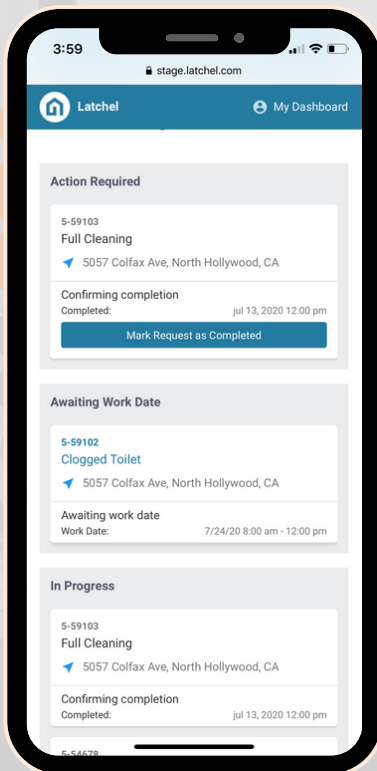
3:59

stage.latchel.com

Latchel

My Dashboard

Action Required

5-59103

Full Cleaning

5057 Colfax Ave, North Hollywood, CA

Confirming completion

Completed: jul 13, 2020 12:00 pm

Mark Request as Completed

Awaiting Work Date

5-59102

Clogged Toilet

5057 Colfax Ave, North Hollywood, CA

Awaiting work date

Work Date: 7/24/20 8:00 am - 12:00 pm

In Progress

5-59103

Full Cleaning

5057 Colfax Ave, North Hollywood, CA

Confirming completion

Completed: jul 13, 2020 12:00 pm

5-54678